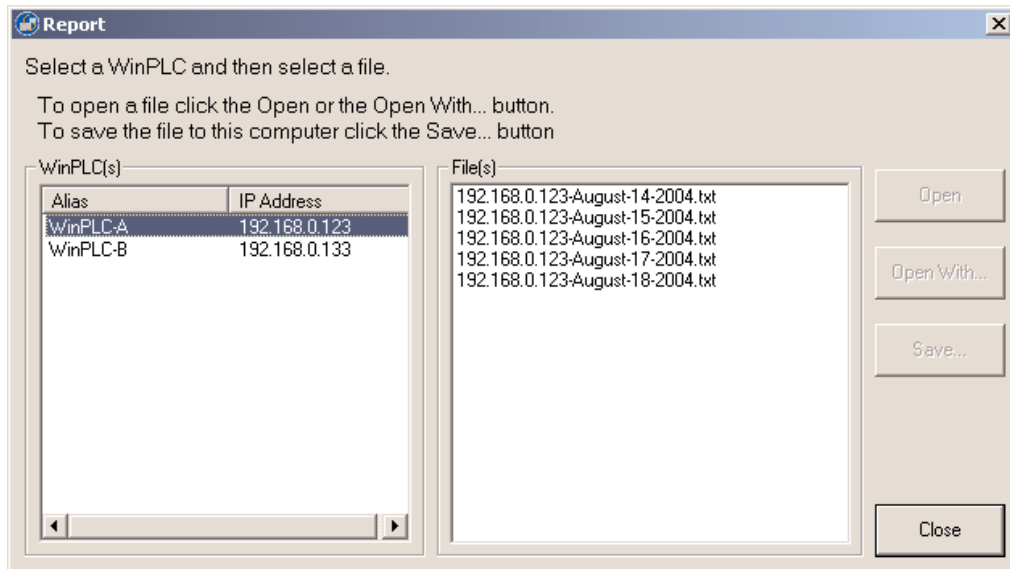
Report

Select a WinPLC and then select a file.

To open a file click the Open or the Open With... button.
To save the file to this computer click the Save... button

WinPLC(s)

| Alias | IP Address |
|---|---|
| WinPLC-A | 192.168.0.123 |
| WinPLC-B | 192.168.0.133 |

File(s)

192.168.0.123-August-14-2004.txt
192.168.0.123-August-15-2004.txt
192.168.0.123-August-16-2004.txt
192.168.0.123-August-17-2004.txt
192.168.0.123-August-18-2004.txt

Open

Open With...

Save...

Close